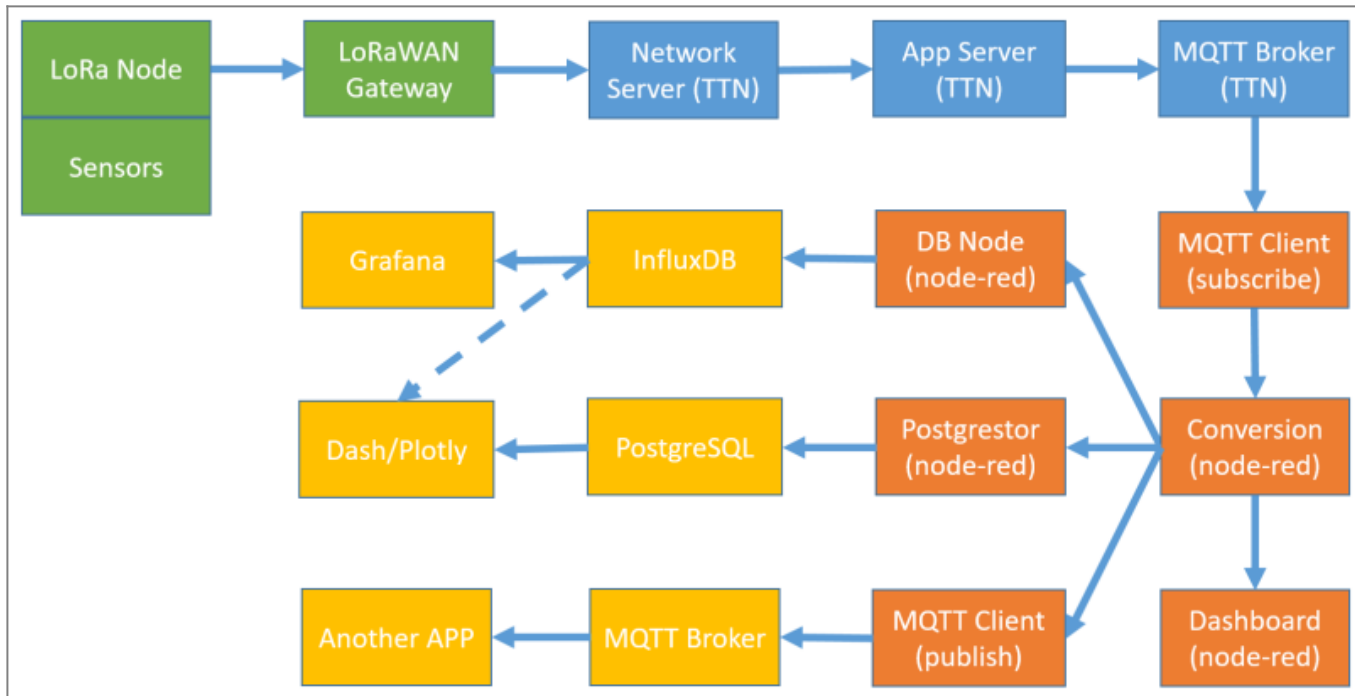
LoRa Node

Sensors

LoRaWAN Gateway

Network Server (TTN)

App Server (TTN)

MQTT Broker (TTN)

MQTT Client (subscribe)

Conversion (node-red)

Dashboard (node-red)

DB Node (node-red)

InfluxDB

Grafana

Postgrestor (node-red)

PostgreSQL

Dash/Plotly

MQTT Client (publish)

MQTT Broker

Another APP